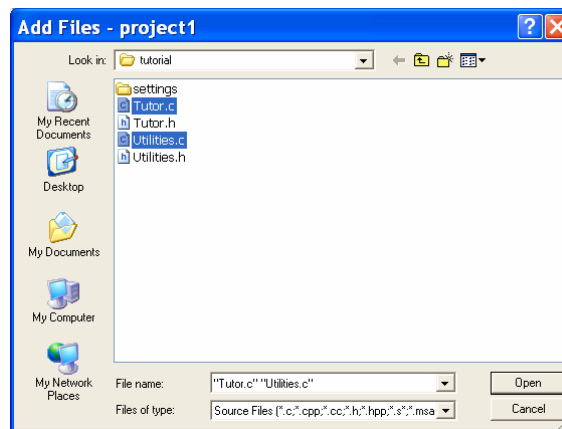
Add Files - project1

Look in: tutorial

My Recent Documents

Desktop

My Documents

My Computer

My Network Places

settings
Tutor.c
Tutor.h
Utilities.c
Utilities.h

File name: "Tutor.c" "Utilities.c"

Files of type: Source Files (*.c;*.cpp;*.cc;*.h;*.hpp;*.s;*.msa

Open

Cancel